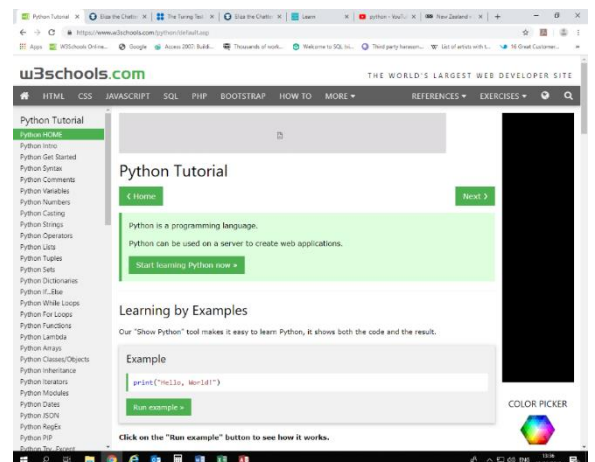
Python Tutorial × | Eliza the Chatbo × | The Turing Test × | Eliza the Chatbo × | Learn × | python - YouTube × | New Zealand - × | +

https://www.w3schools.com/python/default.asp

Apps | W3Schools Online... | Google | Access 2007: Buildi... | Thousands of work... | Welcome to SQL Isl... | Third party harasam... | List of artists with t... | 16 Great Customer...

w3schools.com

THE WORLD'S LARGEST WEB DEVELOPER SITE

HTML CSS JAVASCRIPT SQL PHP BOOTSTRAP HOW TO MORE ▾ REFERENCES ▾ EXERCISES ▾

Python Tutorial
Python HOME
Python Intro
Python Get Started
Python Syntax
Python Comments
Python Variables
Python Numbers
Python Casting
Python Strings
Python Operators
Python Lists
Python Tuples
Python Sets
Python Dictionaries
Python If...Else
Python While Loops
Python For Loops
Python Functions
Python Lambda
Python Arrays
Python Classes/Objects
Python Inheritance
Python Iterators
Python Modules
Python Dates
Python JSON
Python RegEx
Python PIP
Python Try...Except

Python Tutorial

❮ Home

Next ❯

Python is a programming language.

Python can be used on a server to create web applications.

Start learning Python now »

Learning by Examples

Our "Show Python" tool makes it easy to learn Python, it shows both the code and the result.

Example

print("Hello, World!")

Run example »

Click on the "Run example" button to see how it works.

COLOR PICKER

ENG 13:06